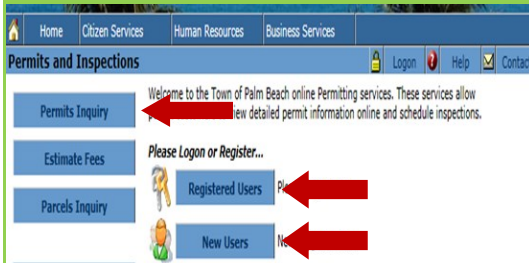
Home Citizen Services Human Resources Business Services

Permits and Inspections

Logon Help Contac

Permits Inquiry

Estimate Fees

Parcels Inquiry

Welcome to the Town of Palm Beach online Permitting services. These services allow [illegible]iew detailed permit information online and schedule inspections.

Please Logon or Register...

Registered Users Pl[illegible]

New Users N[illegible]